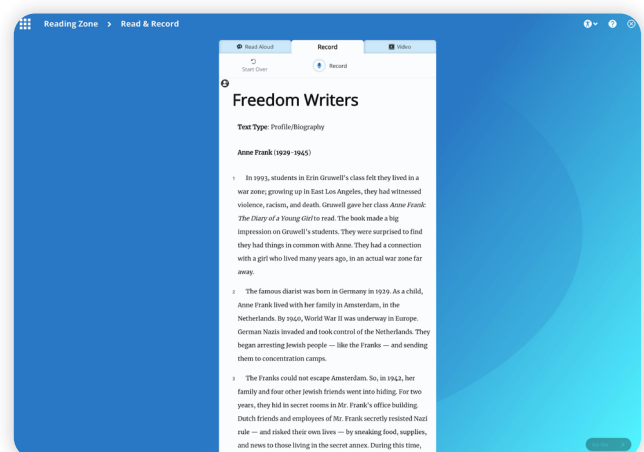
Reading Zone > Read & Record

Read Aloud
Record
Video

Start Over
Record

Freedom Writers

Text Type: Profile/Biography

Anne Frank (1929–1945)

1 In 1993, students in Erin Gruwell's class felt they lived in a war zone; growing up in East Los Angeles, they had witnessed violence, racism, and death. Gruwell gave her class Anne Frank: The Diary of a Young Girl to read. The book made a big impression on Gruwell's students. They were surprised to find they had things in common with Anne. They had a connection with a girl who lived many years ago, in an actual war zone far away.

2 The famous diarist was born in Germany in 1929. As a child, Anne Frank lived with her family in Amsterdam, in the Netherlands. By 1940, World War II was underway in Europe. German Nazis invaded and took control of the Netherlands. They began arresting Jewish people — like the Franks — and sending them to concentration camps.

3 The Franks could not escape Amsterdam. So, in 1942, her family and four other Jewish friends went into hiding. For two years, they hid in secret rooms in Mr. Frank's office building. Dutch friends and employees of Mr. Frank secretly resisted Nazi rule — and risked their own lives — by sneaking food, supplies, and news to those living in the secret annex. During this time,